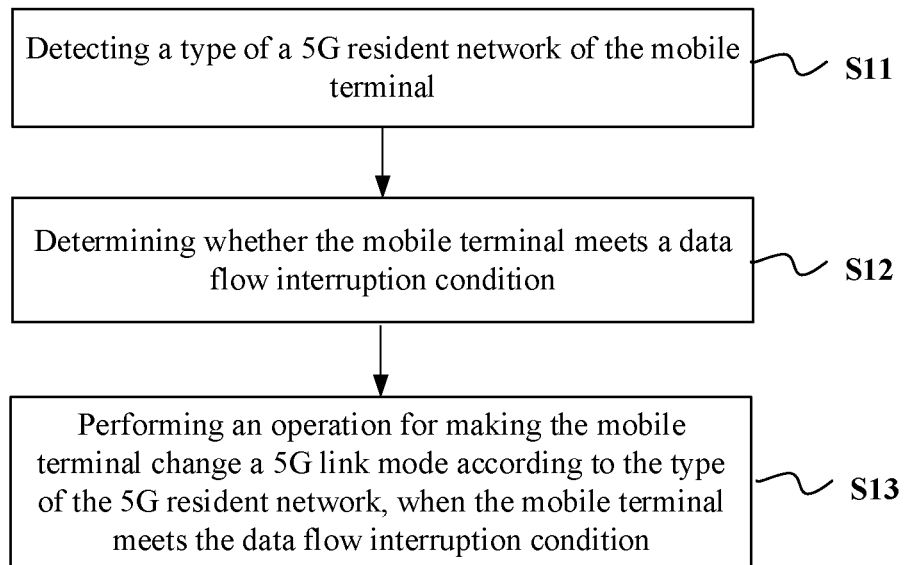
Detecting a type of a 5G resident network of the mobile terminal

S11

Determining whether the mobile terminal meets a data flow interruption condition

S12

Performing an operation for making the mobile terminal change a 5G link mode according to the type of the 5G resident network, when the mobile terminal meets the data flow interruption condition

S13